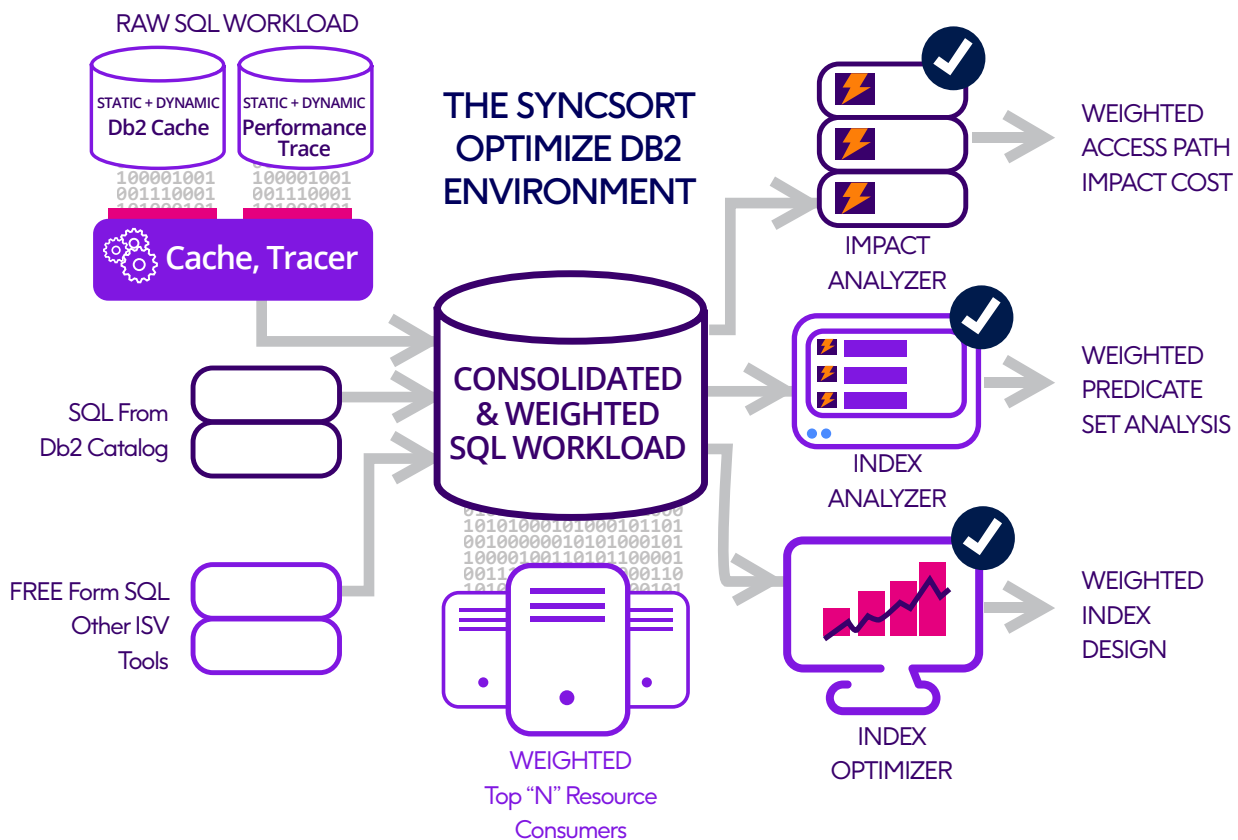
RAW SQL WORKLOAD

STATIC + DYNAMIC
Db2 Cache

STATIC + DYNAMIC
Performance Trace

100001001
001110001

100001001
001110001

Cache, Tracer

THE SYNCSORT OPTIMIZE DB2 ENVIRONMENT

SQL From Db2 Catalog

CONSOLIDATED & WEIGHTED SQL WORKLOAD

1010100010100010110 1
0010000001010100010 1
1000010011010110000 1
00111 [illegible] 00110

FREE Form SQL
Other ISV
Tools

WEIGHTED
Top "N" Resource
Consumers

IMPACT ANALYZER

WEIGHTED ACCESS PATH IMPACT COST

INDEX ANALYZER

WEIGHTED PREDICATE SET ANALYSIS

INDEX OPTIMIZER

WEIGHTED INDEX DESIGN